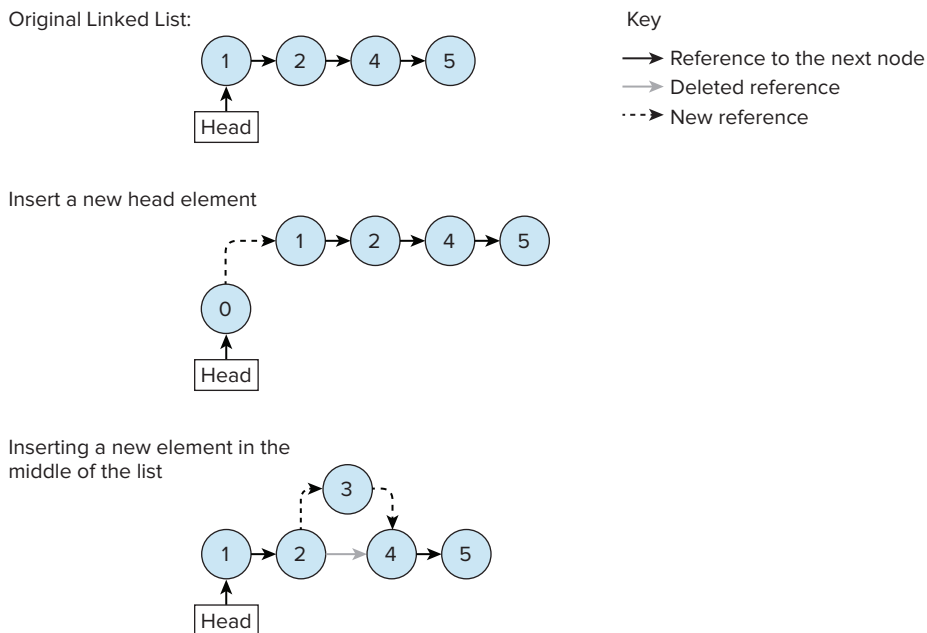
Original Linked List:

1 2 4 5

Head

Key

Reference to the next node

Deleted reference

New reference

Insert a new head element

1 2 4 5

0

Head

Inserting a new element in the middle of the list

3

1 2 4 5

Head